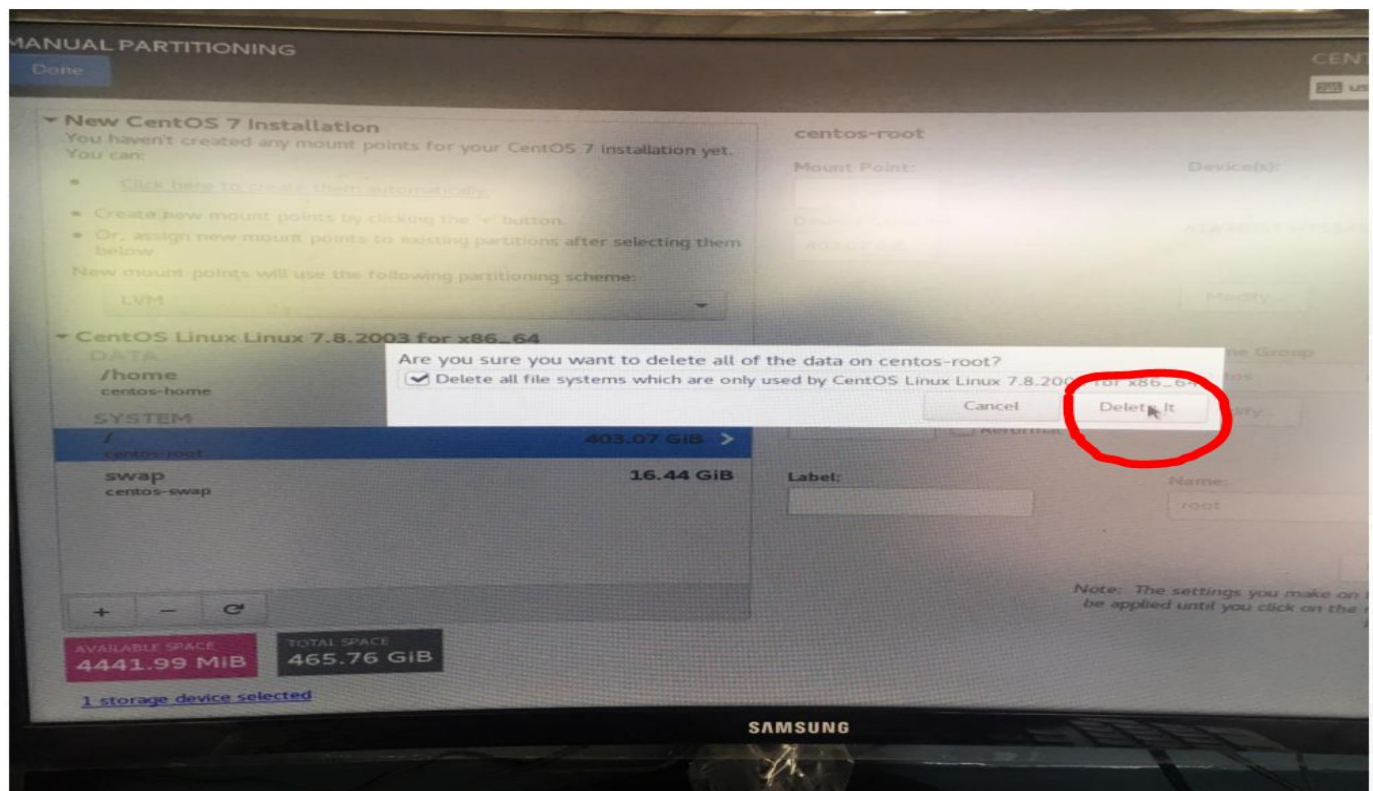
MANUAL PARTITIONING
Done

CENT
us

▾ New CentOS 7 Installation
You haven't created any mount points for your CentOS 7 installation yet. You can:

• Click here to create them automatically.
• Create new mount points by clicking the '+' button.
• Or, assign new mount points to existing partitions after selecting them below.

New mount points will use the following partitioning scheme:
LVM

▾ CentOS Linux Linux 7.8.2003 for x86_64
DATA
/home
centos-home
SYSTEM
/
centos-root
403.07 GiB >
swap
centos-swap
16.44 GiB

+ − ⟳

AVAILABLE SPACE
4441.99 MiB
TOTAL SPACE
465.76 GiB

1 storage device selected

centos-root
Mount Point:
Device(s):
Modify...
Label:
Name:
root

Note: The settings you make on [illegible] be applied until you click on the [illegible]

Are you sure you want to delete all of the data on centos-root?
☑ Delete all file systems which are only used by CentOS Linux Linux 7.8.2003 for x86_64.
Cancel
Delete It

SAMSUNG